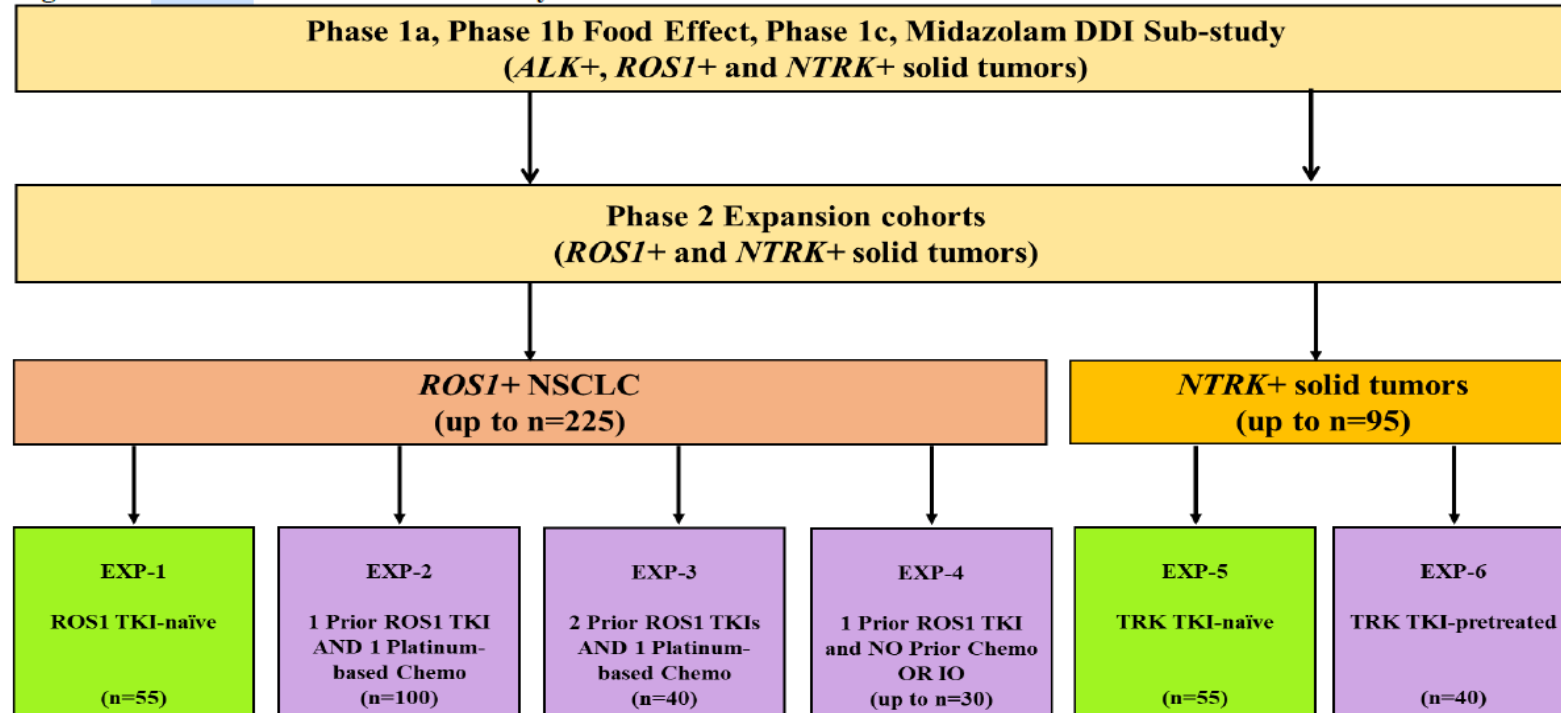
Phase 1a, Phase 1b Food Effect, Phase 1c, Midazolam DDI Sub-study
(*ALK*+, *ROS1*+ and *NTRK*+ solid tumors)

Phase 2 Expansion cohorts
(*ROS1*+ and *NTRK*+ solid tumors)

*ROS1*+ NSCLC
(up to n=225)

*NTRK*+ solid tumors
(up to n=95)

EXP-1
ROS1 TKI-naïve
(n=55)

EXP-2
1 Prior ROS1 TKI AND 1 Platinum-based Chemo
(n=100)

EXP-3
2 Prior ROS1 TKIs AND 1 Platinum-based Chemo
(n=40)

EXP-4
1 Prior ROS1 TKI and NO Prior Chemo OR IO
(up to n=30)

EXP-5
TRK TKI-naïve
(n=55)

EXP-6
TRK TKI-pretreated
(n=40)